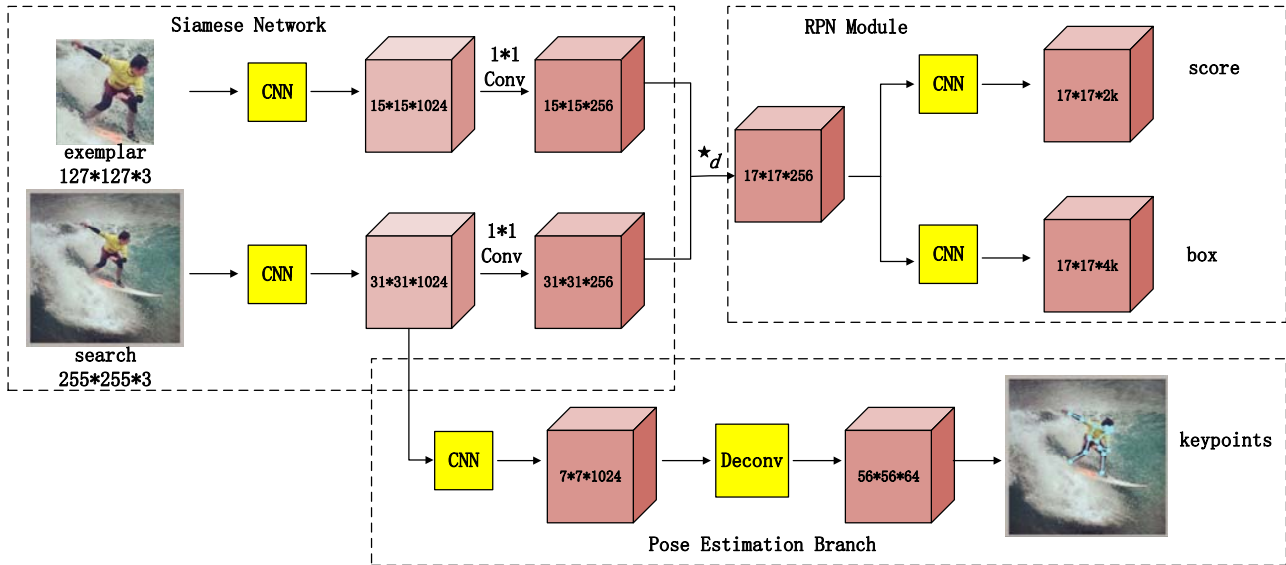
Siamese Network

exemplar
127*127*3

CNN

15*15*1024

1*1
Conv

15*15*256

search
255*255*3

CNN

31*31*1024

1*1
Conv

31*31*256

$\star_d$

RPN Module

17*17*256

CNN

17*17*2k

score

CNN

17*17*4k

box

CNN

7*7*1024

Deconv

56*56*64

keypoints

Pose Estimation Branch